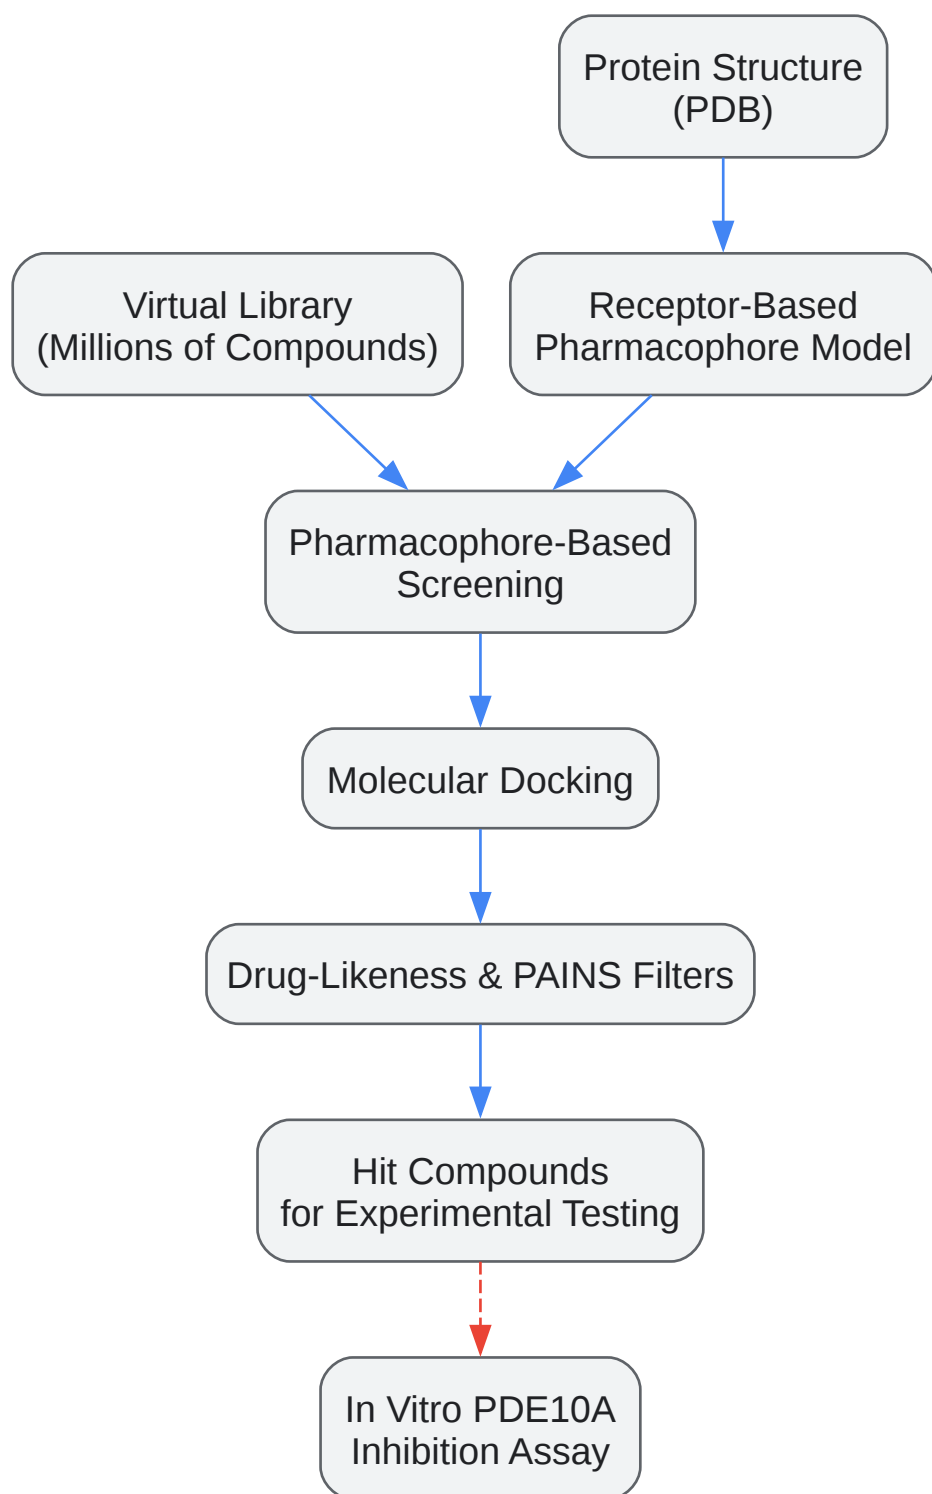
Protein Structure (PDB)

Virtual Library (Millions of Compounds)

Receptor-Based Pharmacophore Model

Pharmacophore-Based Screening

Molecular Docking

Drug-Likeness & PAINS Filters

Hit Compounds for Experimental Testing

In Vitro PDE10A Inhibition Assay